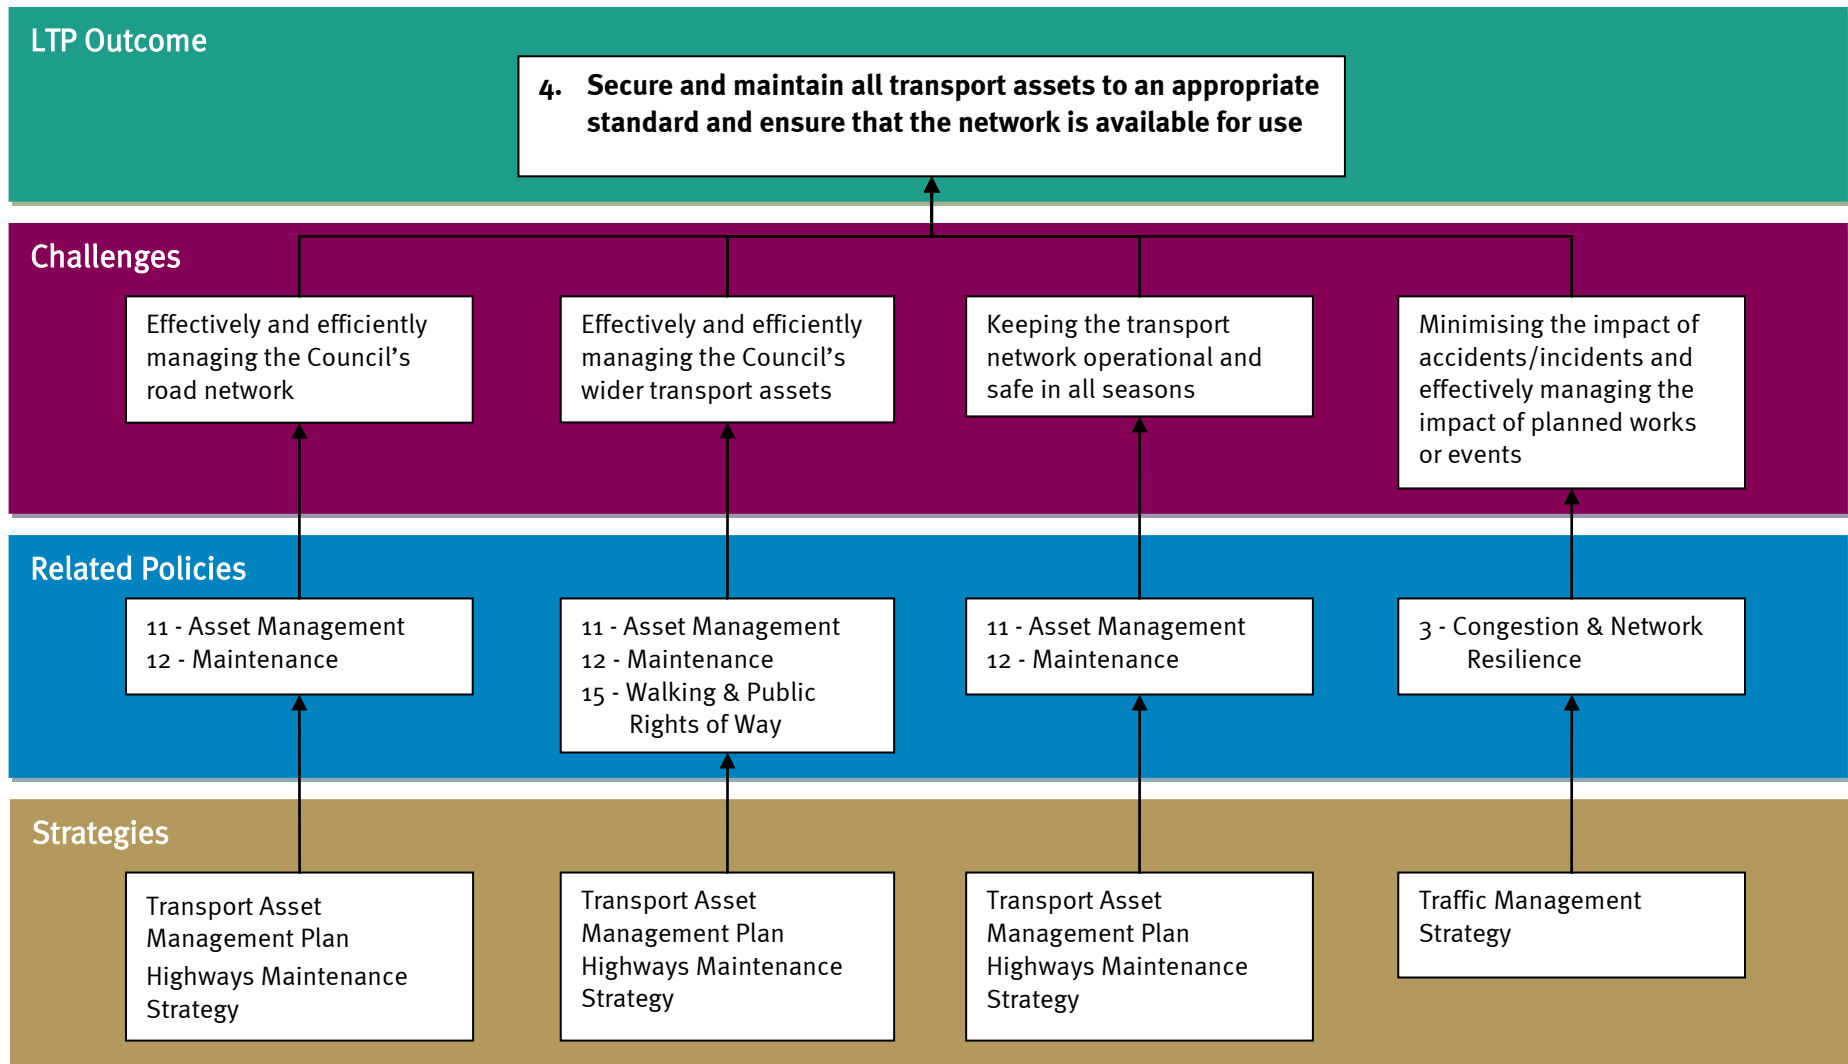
LTP Outcome

4. Secure and maintain all transport assets to an appropriate standard and ensure that the network is available for use

Challenges

Effectively and efficiently managing the Council's road network

Effectively and efficiently managing the Council's wider transport assets

Keeping the transport network operational and safe in all seasons

Minimising the impact of accidents/incidents and effectively managing the impact of planned works or events

Related Policies

11 - Asset Management
12 - Maintenance

11 - Asset Management
12 - Maintenance
15 - Walking & Public Rights of Way

11 - Asset Management
12 - Maintenance

3 - Congestion & Network Resilience

Strategies

Transport Asset Management Plan
Highways Maintenance Strategy

Transport Asset Management Plan
Highways Maintenance Strategy

Transport Asset Management Plan
Highways Maintenance Strategy

Traffic Management Strategy